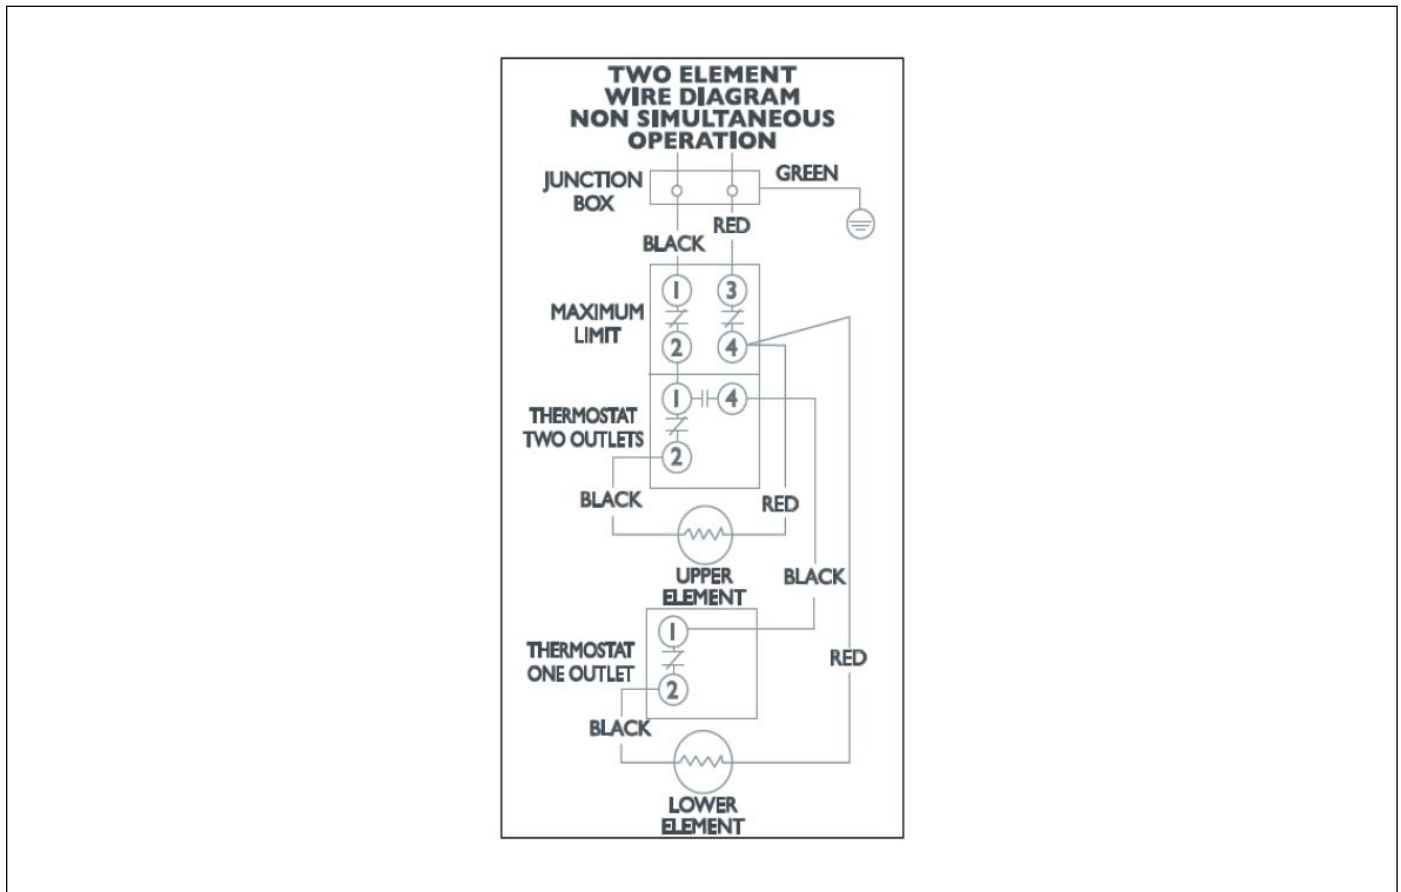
TWO ELEMENT
WIRE DIAGRAM
NON SIMULTANEOUS
OPERATION

JUNCTION BOX

GREEN

RED

BLACK

MAXIMUM LIMIT

1 3

2 4

THERMOSTAT TWO OUTLETS

1 4

2

BLACK

RED

UPPER ELEMENT

BLACK

THERMOSTAT ONE OUTLET

1

2

RED

BLACK

LOWER ELEMENT